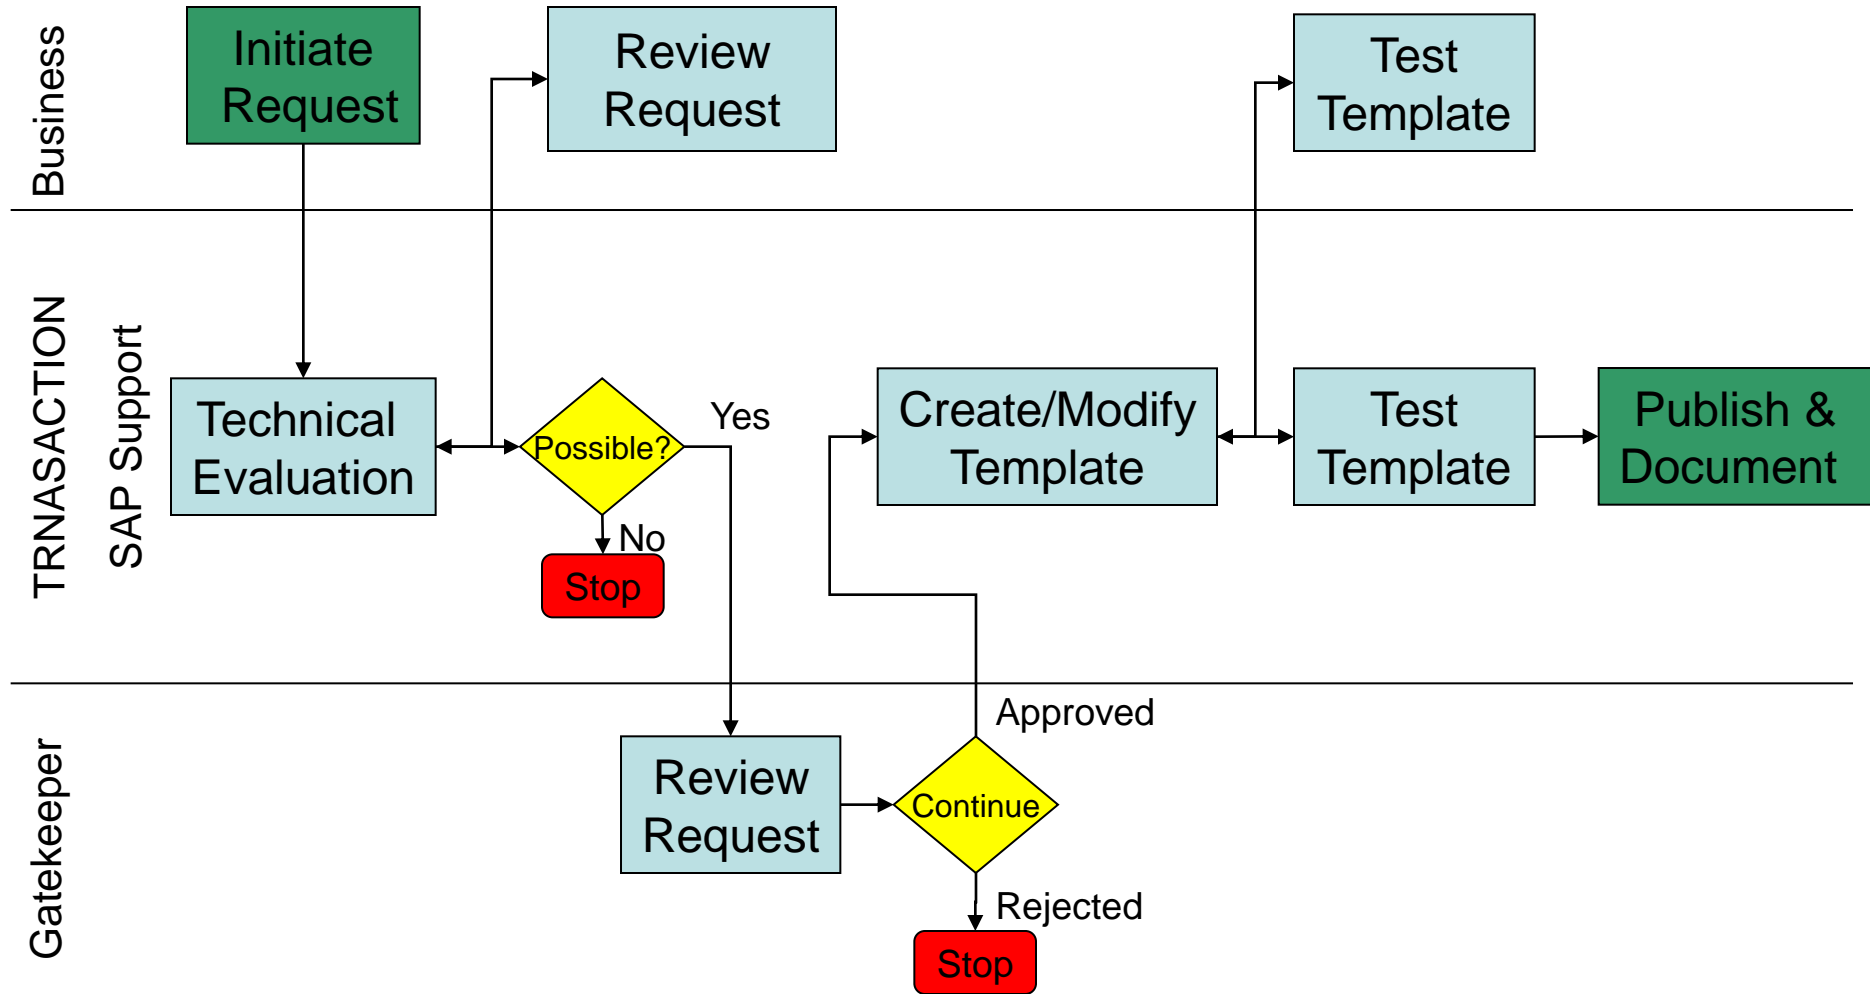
Business

Initiate Request

Review Request

Test Template

TRNASACTION SAP Support

Technical Evaluation

Possible?

Yes

No

Stop

Create/Modify Template

Test Template

Publish & Document

Gatekeeper

Review Request

Continue

Approved

Rejected

Stop